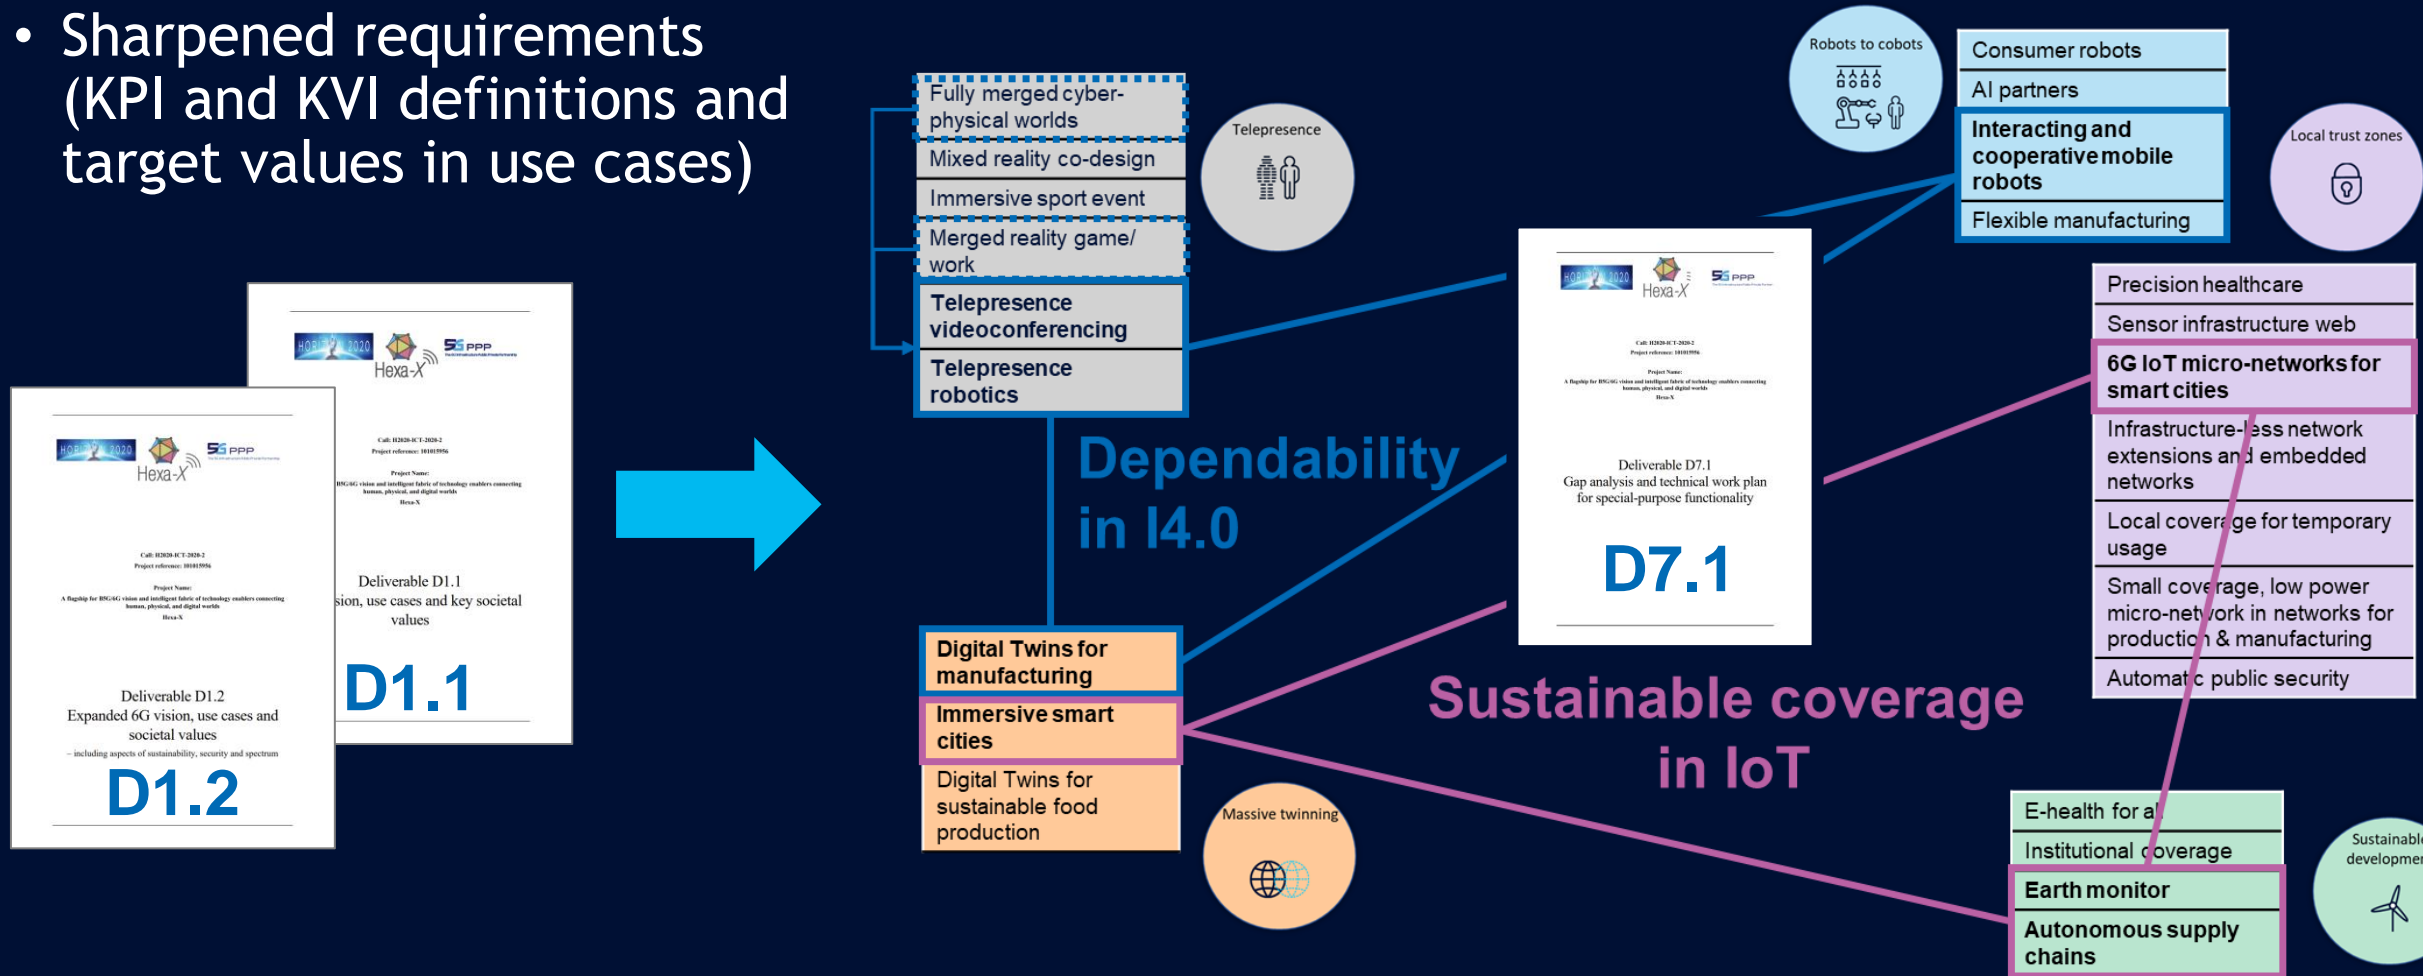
• Sharpened requirements (KPI and KVI definitions and target values in use cases)

HORIZON 2020
Hexa-X
5G PPP
Call: H2020-ICT-2020-2
Project reference: 101015956
Project Name:
A flagship for B5G/6G vision and intelligent fabric of technology enablers connecting human, physical, and digital worlds
Hexa-X
Deliverable D1.1
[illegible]sion, use cases and key societal values
D1.1

HORIZON 2020
Hexa-X
5G PPP
Call: H2020-ICT-2020-2
Project reference: 101015956
Project Name:
A flagship for B5G/6G vision and intelligent fabric of technology enablers connecting human, physical, and digital worlds
Hexa-X
Deliverable D1.2
Expanded 6G vision, use cases and societal values
– including aspects of sustainability, security and spectrum
D1.2

Fully merged cyber-physical worlds
Mixed reality co-design
Immersive sport event
Merged reality game/ work
Telepresence videoconferencing
Telepresence robotics

Telepresence

Dependability in I4.0

Digital Twins for manufacturing
Immersive smart cities
Digital Twins for sustainable food production

Massive twinning

HORIZON 2020
Hexa-X
5G PPP
Call: H2020-ICT-2020-2
Project reference: 101015956
Project Name:
A flagship for B5G/6G vision and intelligent fabric of technology enablers connecting human, physical, and digital worlds
Hexa-X
Deliverable D7.1
Gap analysis and technical work plan for special-purpose functionality
D7.1

Robots to cobots

Consumer robots
AI partners
Interacting and cooperative mobile robots
Flexible manufacturing

Local trust zones

Precision healthcare
Sensor infrastructure web
6G IoT micro-networks for smart cities
Infrastructure-less network extensions and embedded networks
Local coverage for temporary usage
Small coverage, low power micro-network in networks for production & manufacturing
Automatic public security

Sustainable coverage in IoT

E-health for al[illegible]
Institutional coverage
Earth monitor
Autonomous supply chains

Sustainable developme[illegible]